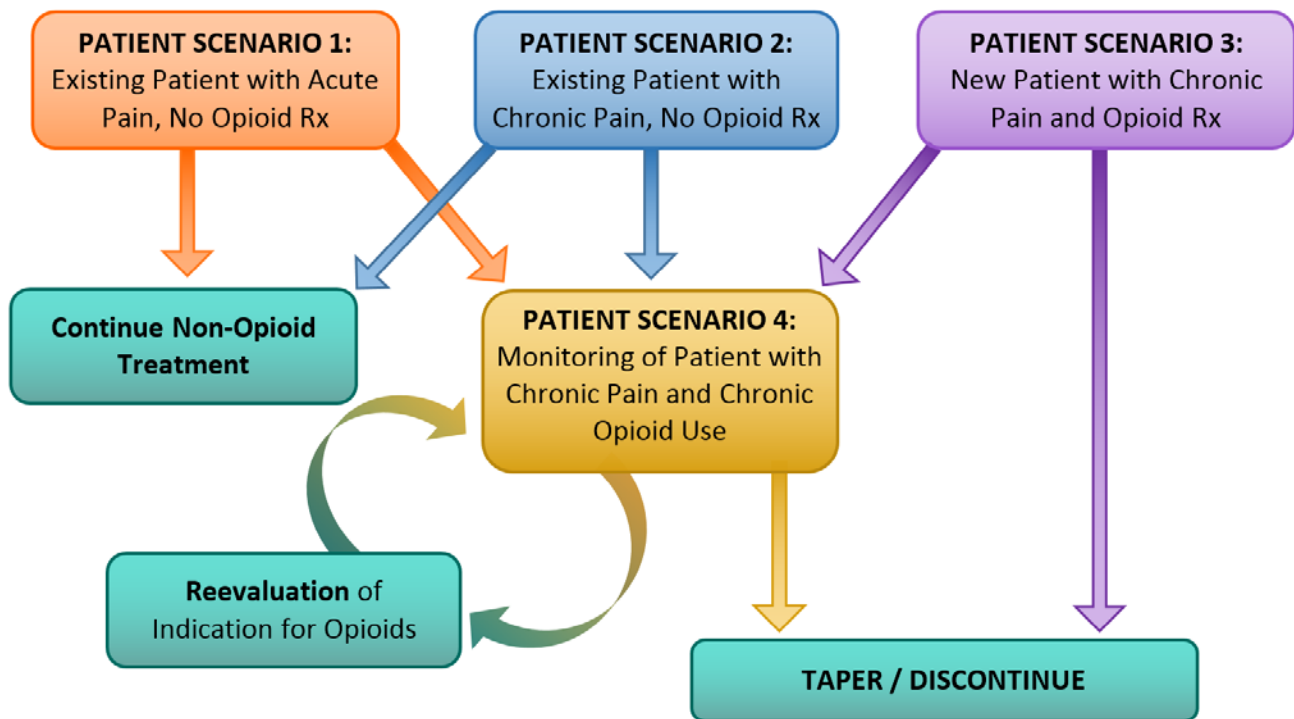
PATIENT SCENARIO 1:
Existing Patient with Acute Pain, No Opioid Rx

PATIENT SCENARIO 2:
Existing Patient with Chronic Pain, No Opioid Rx

PATIENT SCENARIO 3:
New Patient with Chronic Pain and Opioid Rx

Continue Non-Opioid Treatment

PATIENT SCENARIO 4:
Monitoring of Patient with Chronic Pain and Chronic Opioid Use

Reevaluation of Indication for Opioids

TAPER / DISCONTINUE